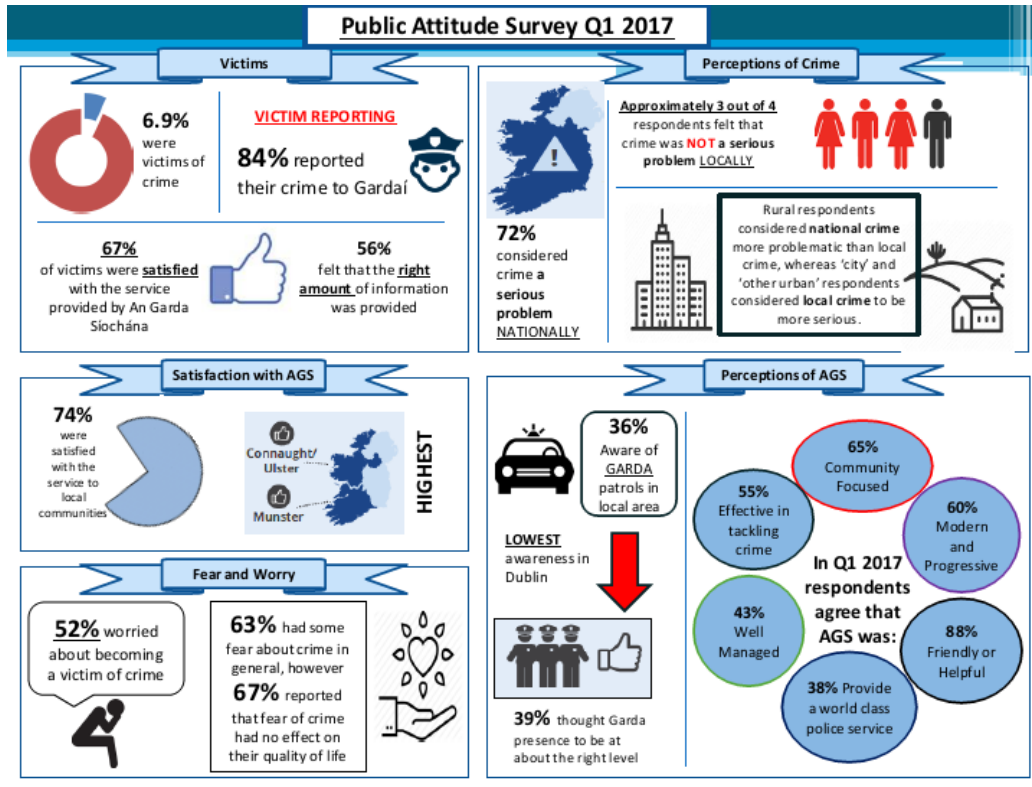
Public Attitude Survey Q1 2017

Victims

6.9% were victims of crime

VICTIM REPORTING

84% reported their crime to Gardaí

67% of victims were satisfied with the service provided by An Garda Síochána

56% felt that the right amount of information was provided

Perceptions of Crime

72% considered crime a serious problem NATIONALLY

Approximately 3 out of 4 respondents felt that crime was NOT a serious problem LOCALLY

Rural respondents considered national crime more problematic than local crime, whereas 'city' and 'other urban' respondents considered local crime to be more serious.

Satisfaction with AGS

74% were satisfied with the service to local communities

Connaught/ Ulster

Munster

HIGHEST

Fear and Worry

52% worried about becoming a victim of crime

63% had some fear about crime in general, however 67% reported that fear of crime had no effect on their quality of life

Perceptions of AGS

36% Aware of GARDA patrols in local area

LOWEST awareness in Dublin

39% thought Garda presence to be at about the right level

65% Community Focused

55% Effective in tackling crime

60% Modern and Progressive

In Q1 2017 respondents agree that AGS was:

43% Well Managed

88% Friendly or Helpful

38% Provide a world class police service